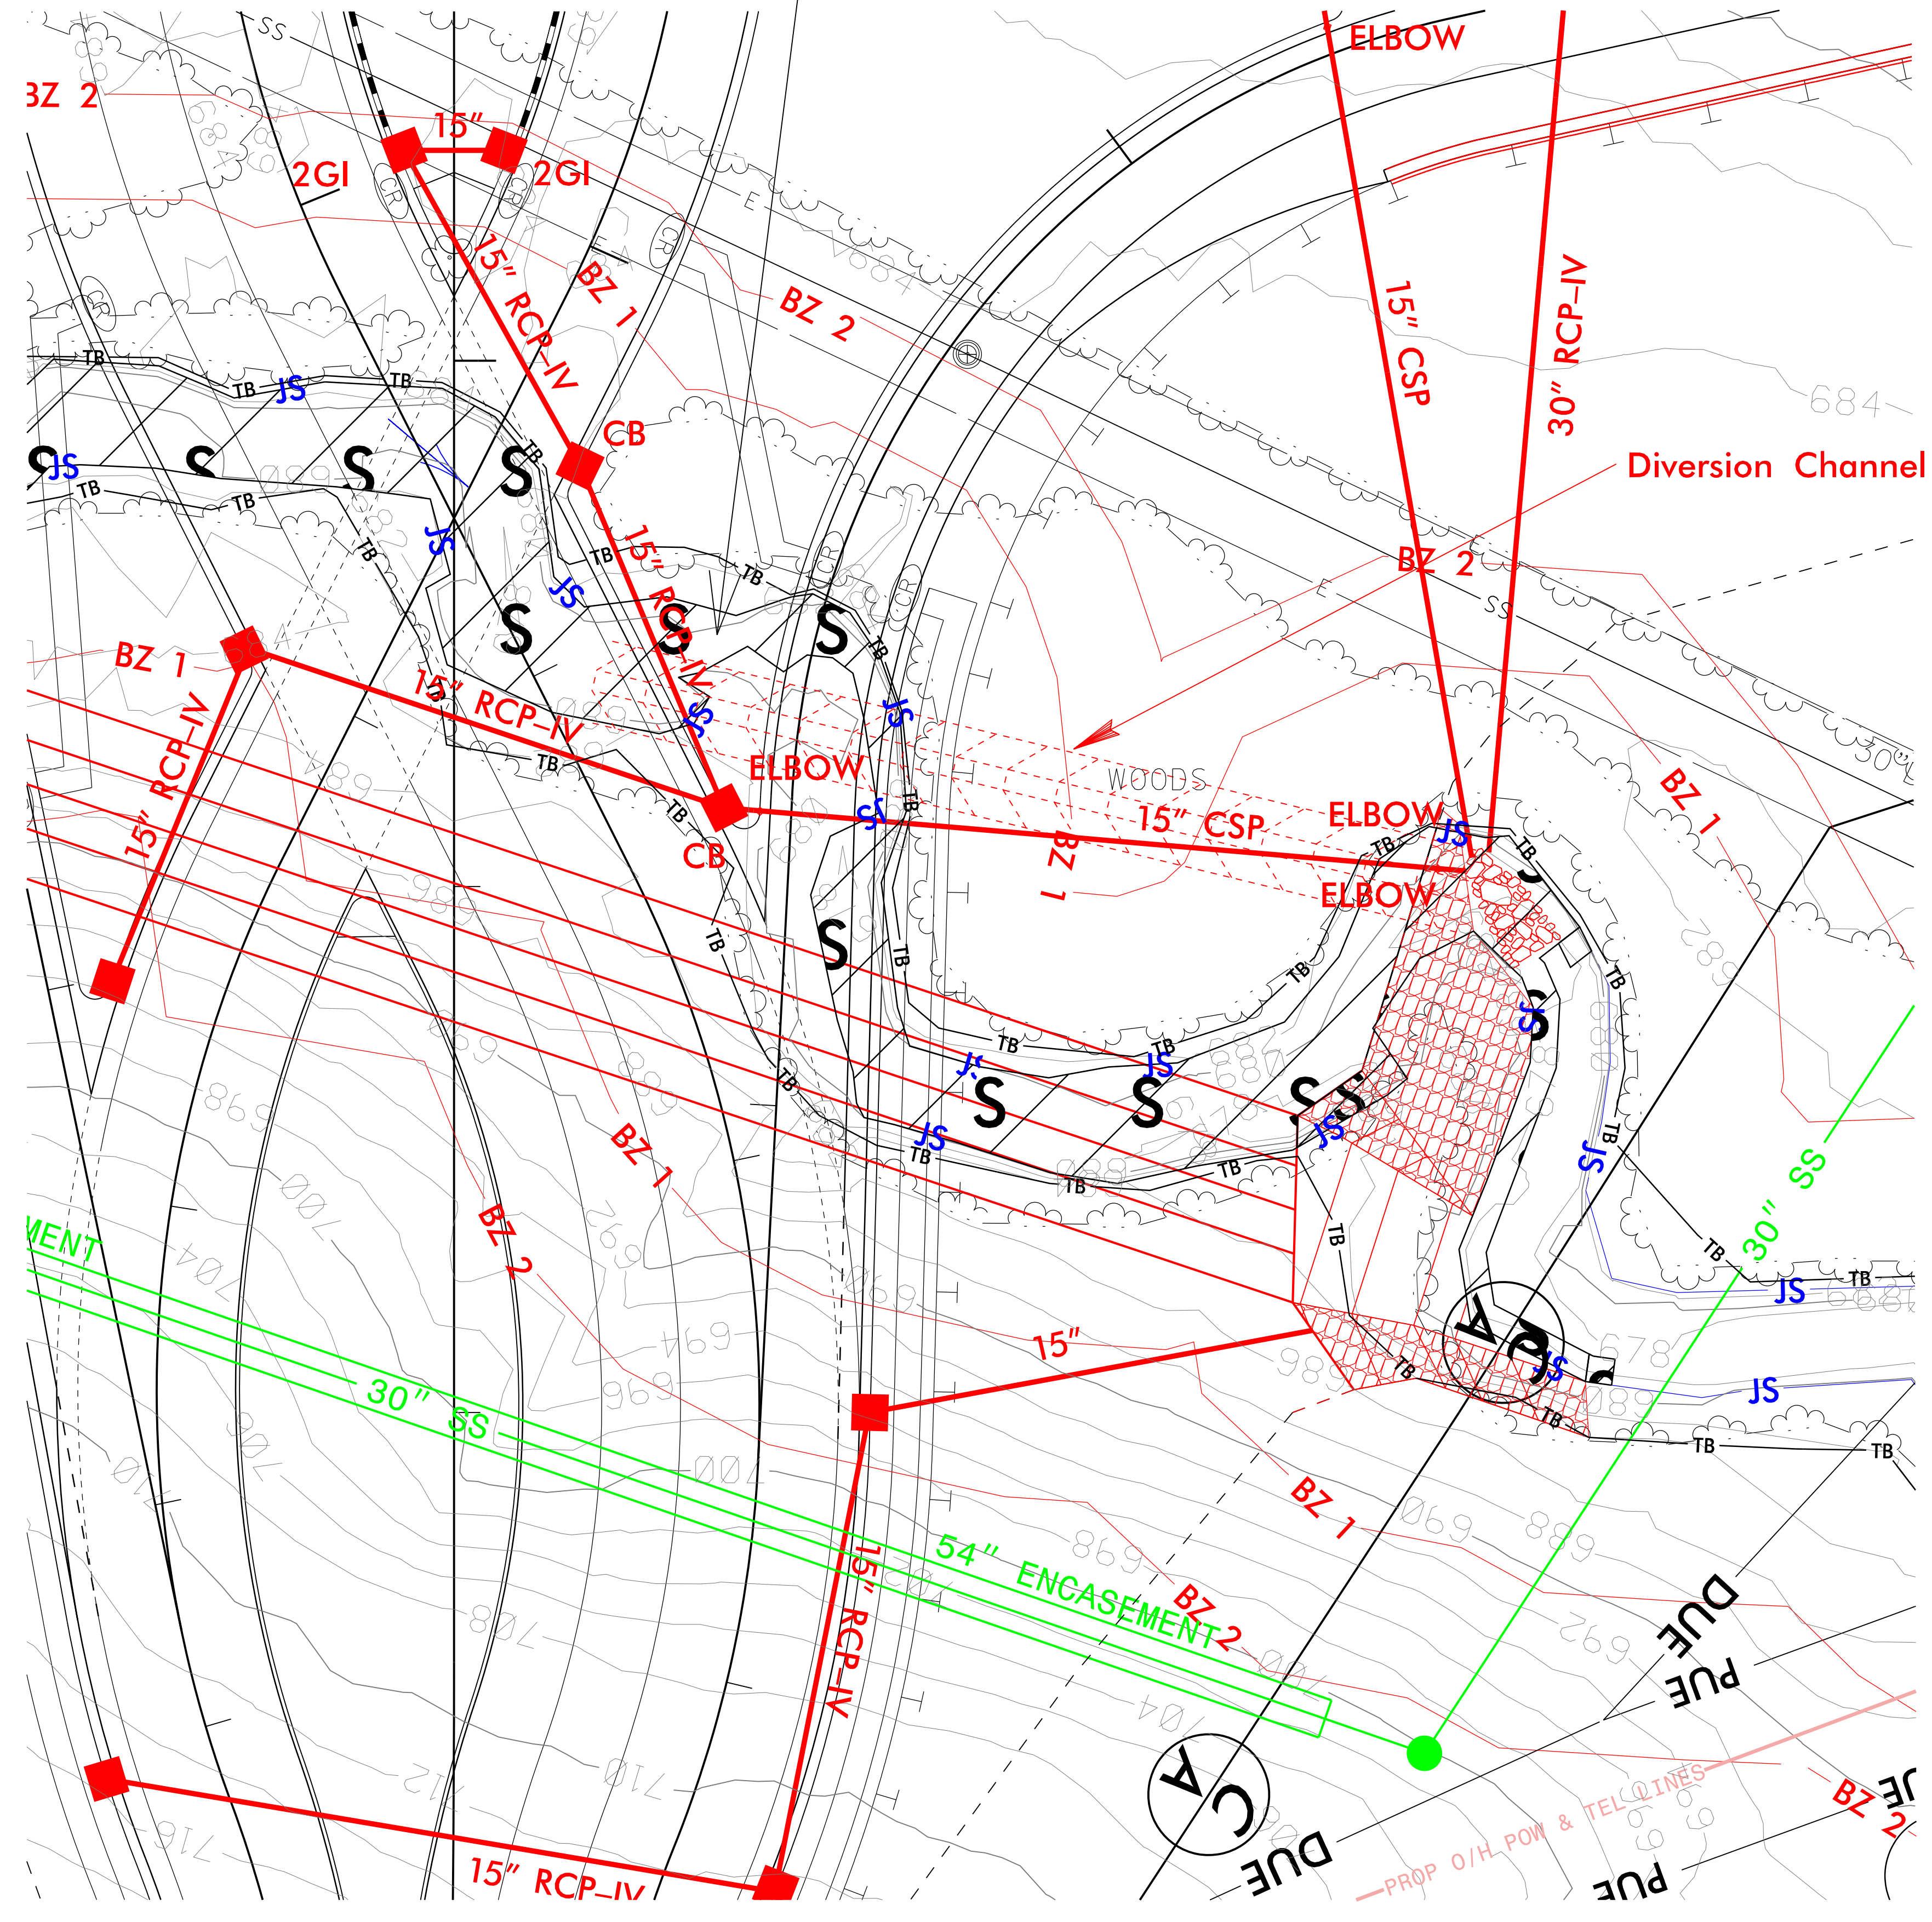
BZ 2
15"
2GI
2GI
ELBOW
15" RCP-IV
BZ 1
BZ 2
15" CSP
30" RCP-IV
684
CB
Diversion Channel
JS
TB
S
JS
BZ 2
15" RCP-IV
BZ 1
15" RCP-IV
15" RCP-IV
ELBOW
WOODS
15" CSP
ELBOW
BZ 1
CB
BZ 1
ELBOW
BZ 1
BZ 2
JS
30" SS
MENT
30" SS
15"
JS
JS
BZ 1
54" ENCASEMENT
BZ 2
15" RCP-IV
DUE
PUE
CA
DUE
PROP O/H POW & TEL LINES
PUE
BZ 2
15" RCP-IV